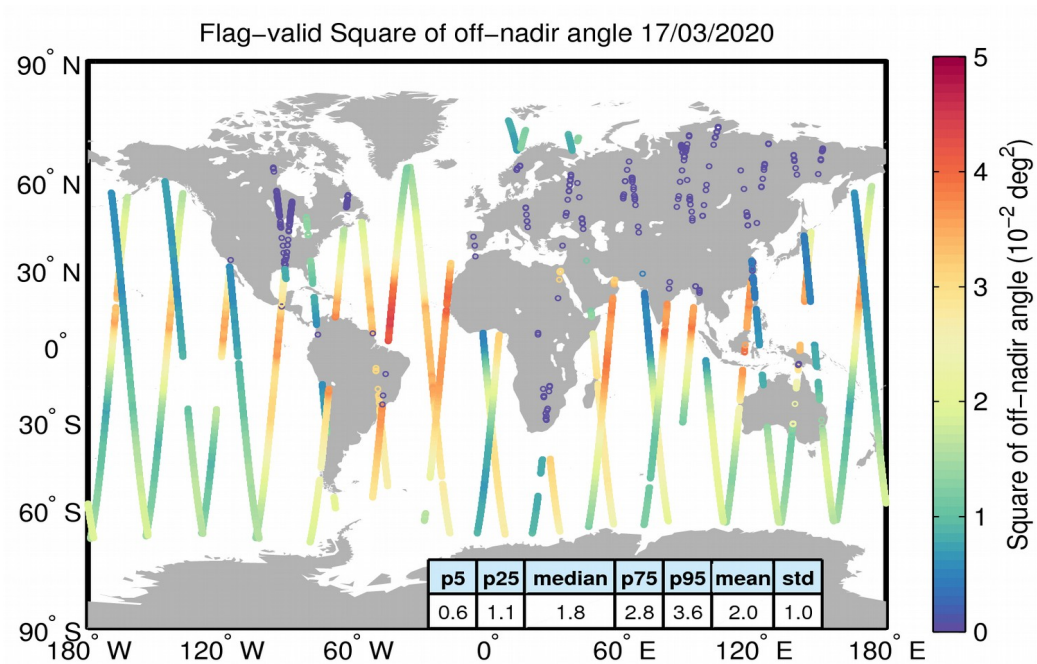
Flag-valid Square of off-nadir angle 17/03/2020

90° N
60° N
30° N
0°
30° S
60° S
90° S

180° W 120° W 60° W 0° 60° E 120° E 180° E

| p5 | p25 | median | p75 | p95 | mean | std |
|---|---|---|---|---|---|---|
| 0.6 | 1.1 | 1.8 | 2.8 | 3.6 | 2.0 | 1.0 |

5
4
3
2
1
0

Square of off-nadir angle ($10^{-2}$ $deg^2$)